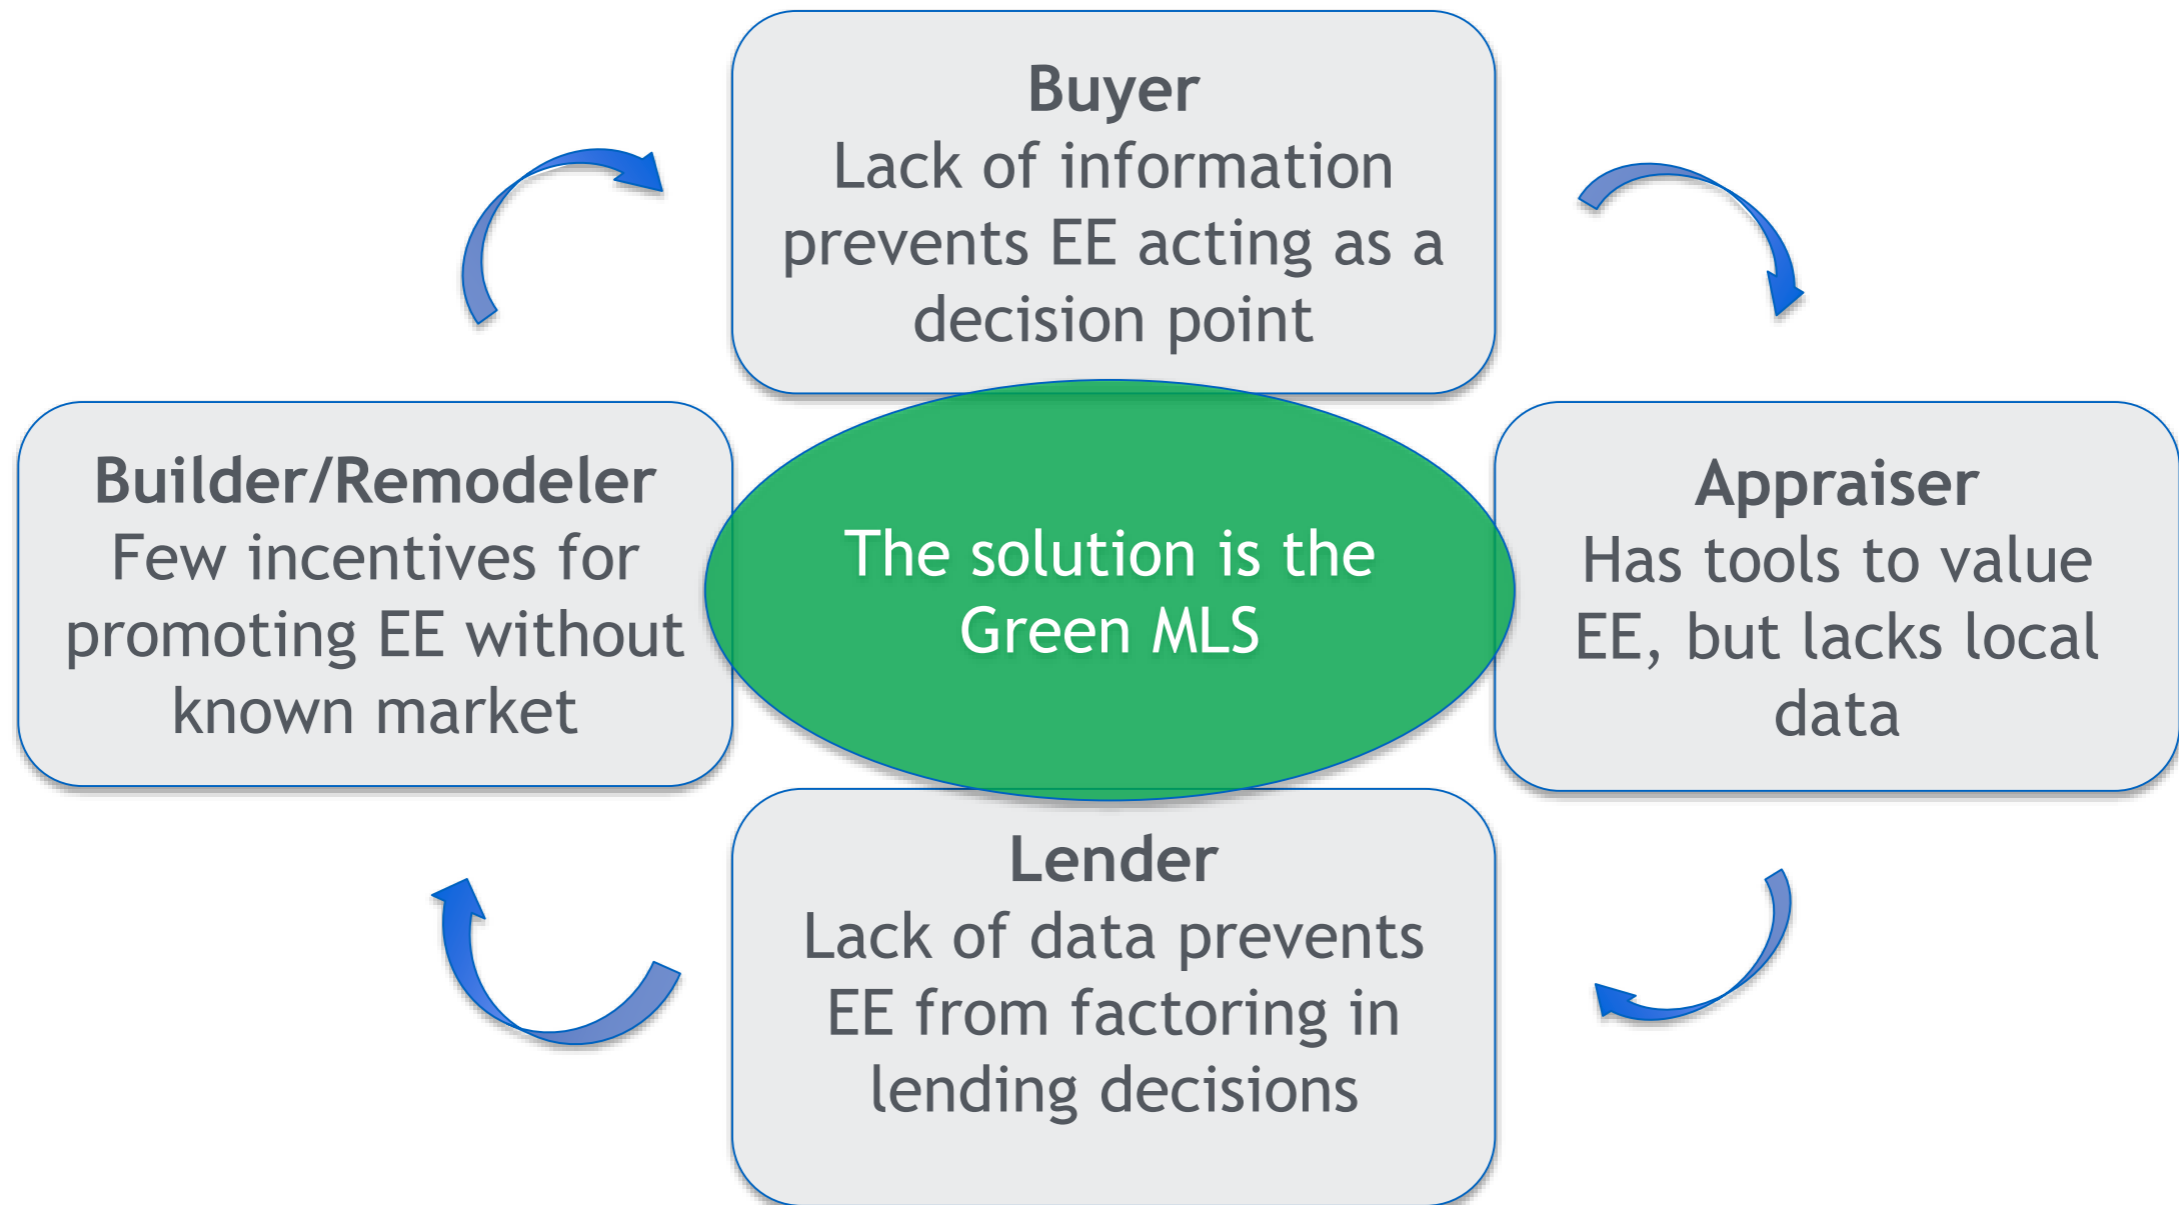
Buyer
Lack of information prevents EE acting as a decision point

Builder/Remodeler
Few incentives for promoting EE without known market

The solution is the Green MLS

Appraiser
Has tools to value EE, but lacks local data

Lender
Lack of data prevents EE from factoring in lending decisions